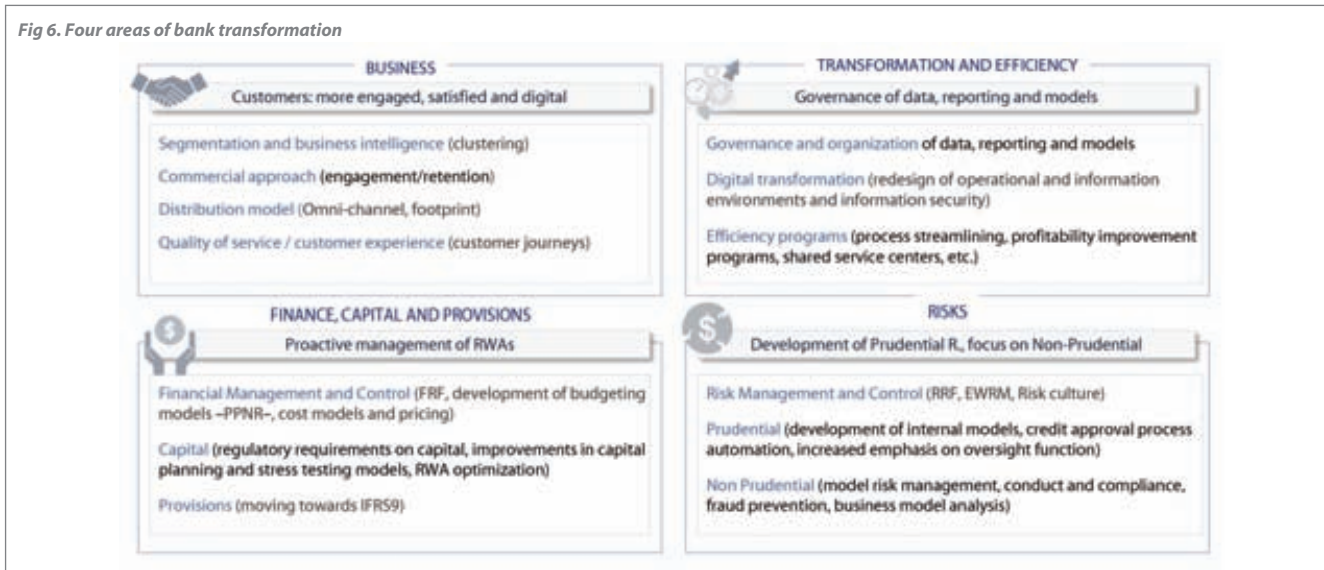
Fig 6. Four areas of bank transformation

BUSINESS

Customers: more engaged, satisfied and digital

Segmentation and business intelligence (clustering)

Commercial approach (engagement/retention)

Distribution model (Omni-channel, footprint)

Quality of service / customer experience (customer journeys)

TRANSFORMATION AND EFFICIENCY

Governance of data, reporting and models

Governance and organization of data, reporting and models

Digital transformation (redesign of operational and information environments and information security)

Efficiency programs (process streamlining, profitability improvement programs, shared service centers, etc.)

FINANCE, CAPITAL AND PROVISIONS

Proactive management of RWAs

Financial Management and Control (FRF, development of budgeting models –PPNR–, cost models and pricing)

Capital (regulatory requirements on capital, improvements in capital planning and stress testing models, RWA optimization)

Provisions (moving towards IFRS9)

RISKS

Development of Prudential R., focus on Non-Prudential

Risk Management and Control (RRF, EWRM, Risk culture)

Prudential (development of internal models, credit approval process automation, increased emphasis on oversight function)

Non Prudential (model risk management, conduct and compliance, fraud prevention, business model analysis)